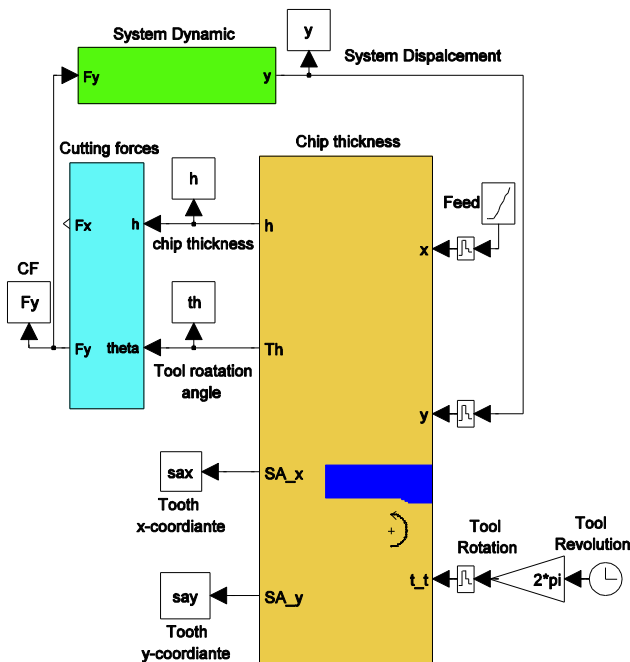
System Dynamic

Fy

y

y

System Dispalcement

Cutting forces

Chip thickness

h

Fx

h

h

chip thickness

Feed

x

CF

Fy

th

Fy

theta

Th

Tool roatation angle

y

sax

SA_x

Tooth x-coordiante

Tool Rotation

Tool Revolution

t_t

2*pi

say

SA_y

Tooth y-coordiante